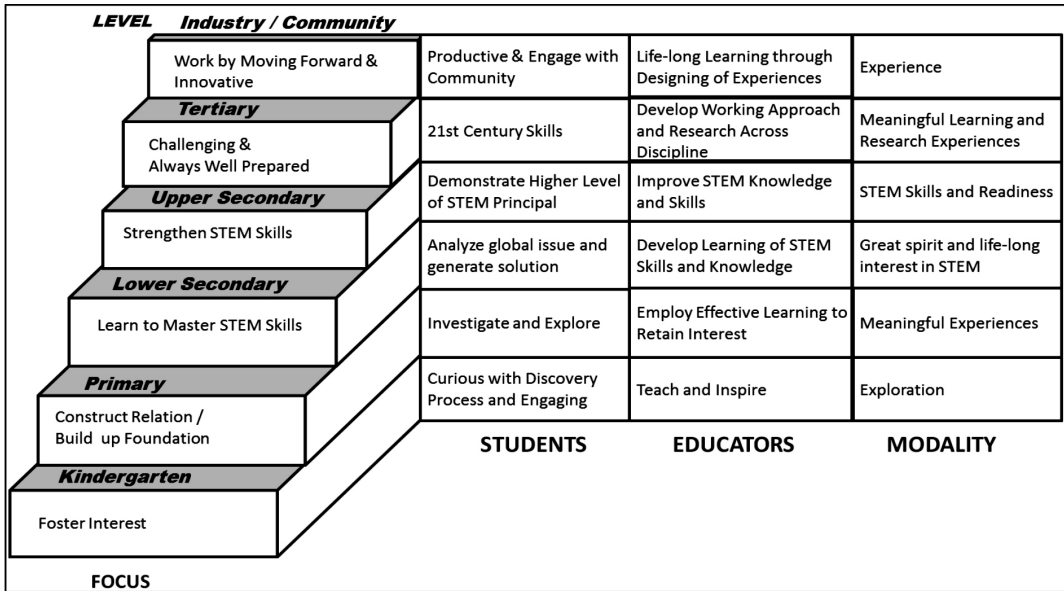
LEVEL Industry / Community

Work by Moving Forward & Innovative

Tertiary

Challenging & Always Well Prepared

Upper Secondary

Strengthen STEM Skills

Lower Secondary

Learn to Master STEM Skills

Primary

Construct Relation / Build up Foundation

Kindergarten

Foster Interest

FOCUS

| STUDENTS | EDUCATORS | MODALITY |
|---|---|---|
| Productive & Engage with Community | Life-long Learning through Designing of Experiences | Experience |
| 21st Century Skills | Develop Working Approach and Research Across Discipline | Meaningful Learning and Research Experiences |
| Demonstrate Higher Level of STEM Principal | Improve STEM Knowledge and Skills | STEM Skills and Readiness |
| Analyze global issue and generate solution | Develop Learning of STEM Skills and Knowledge | Great spirit and life-long interest in STEM |
| Investigate and Explore | Employ Effective Learning to Retain Interest | Meaningful Experiences |
| Curious with Discovery Process and Engaging | Teach and Inspire | Exploration |